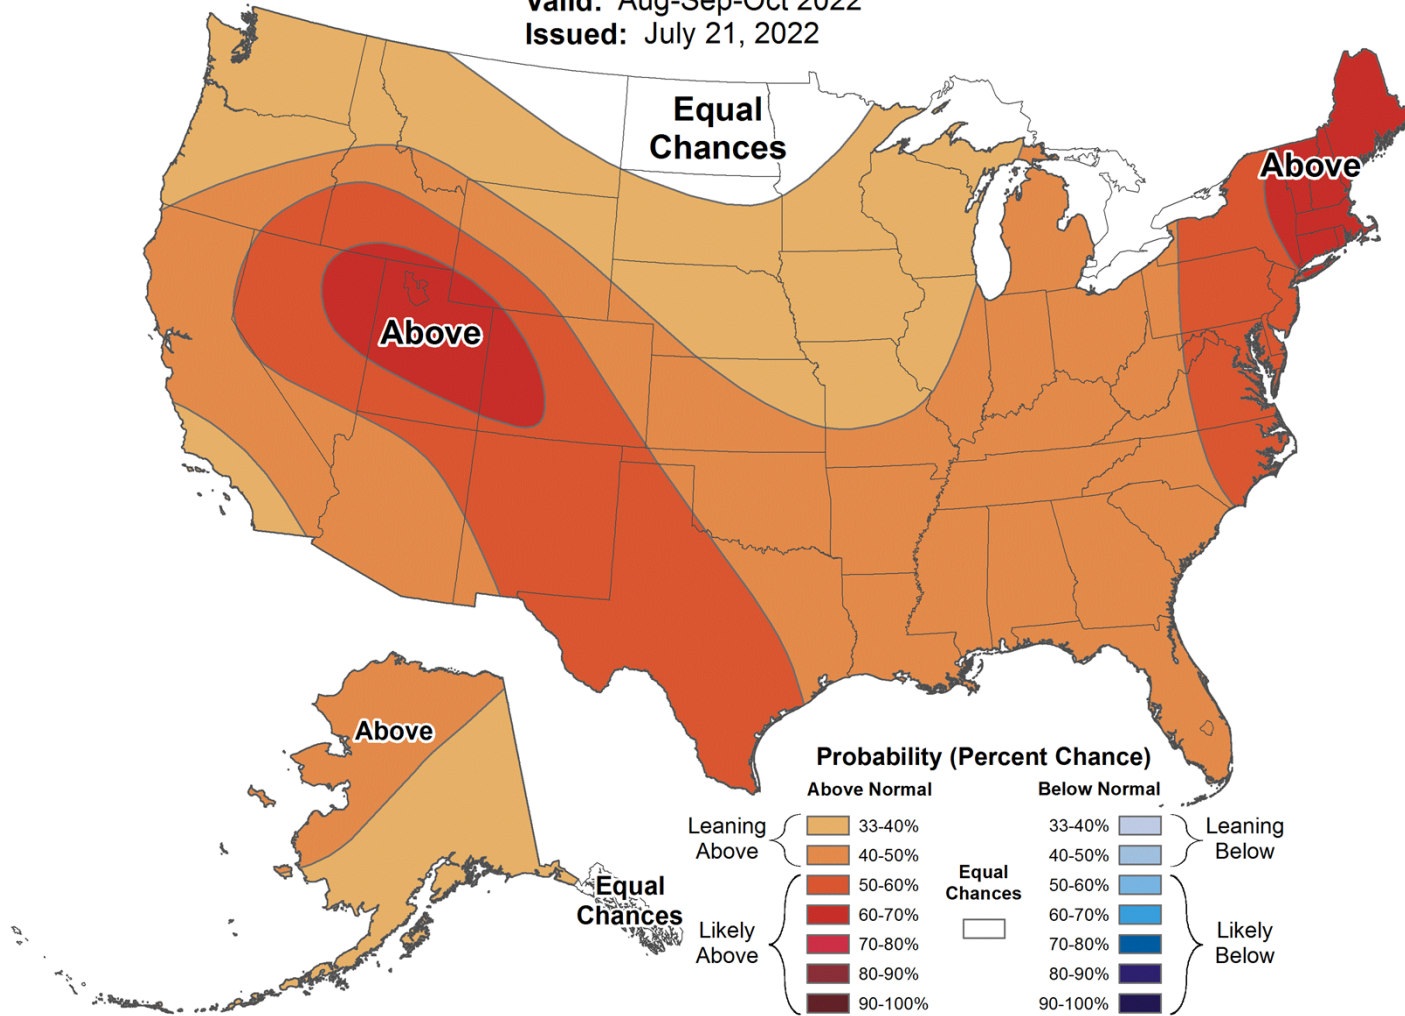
Valid: Aug-Sep-Oct 2022
Issued: July 21, 2022

Equal Chances

Above

Above

Above

Equal Chances

Probability (Percent Chance)

Above Normal

Below Normal

Leaning Above

33-40%

40-50%

Likely Above

50-60%

60-70%

70-80%

80-90%

90-100%

Equal Chances

33-40%

40-50%

50-60%

60-70%

70-80%

80-90%

90-100%

Leaning Below

Likely Below